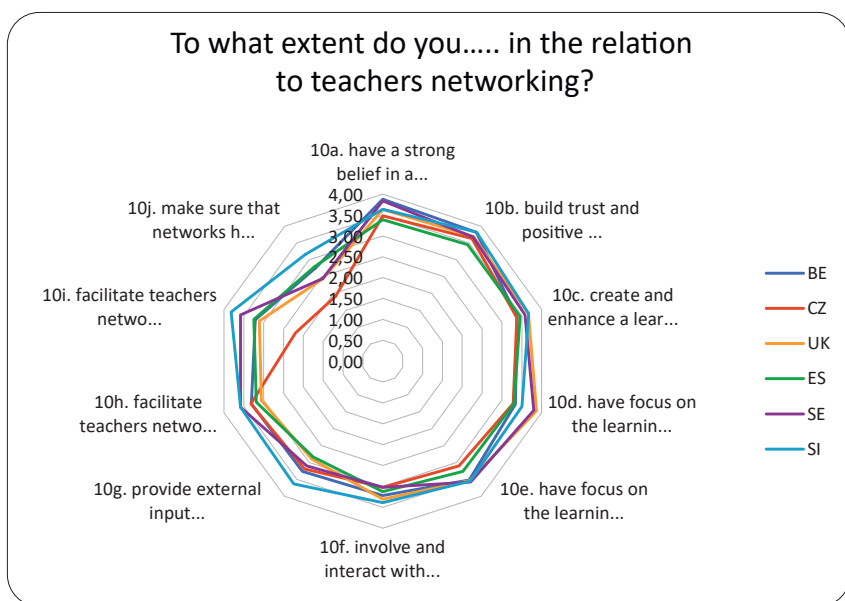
To what extent do you….. in the relation to teachers networking?

10a. have a strong belief in a...

4,00
3,50
3,00
2,50
2,00
1,50
1,00
0,50
0,00

10b. build trust and positive ...

10c. create and enhance a lear...

10d. have focus on the learnin...

10e. have focus on the learnin...

10f. involve and interact with...

10g. provide external input...

10h. facilitate teachers netwo...

10i. facilitate teachers netwo...

10j. make sure that networks h...

BE
CZ
UK
ES
SE
SI